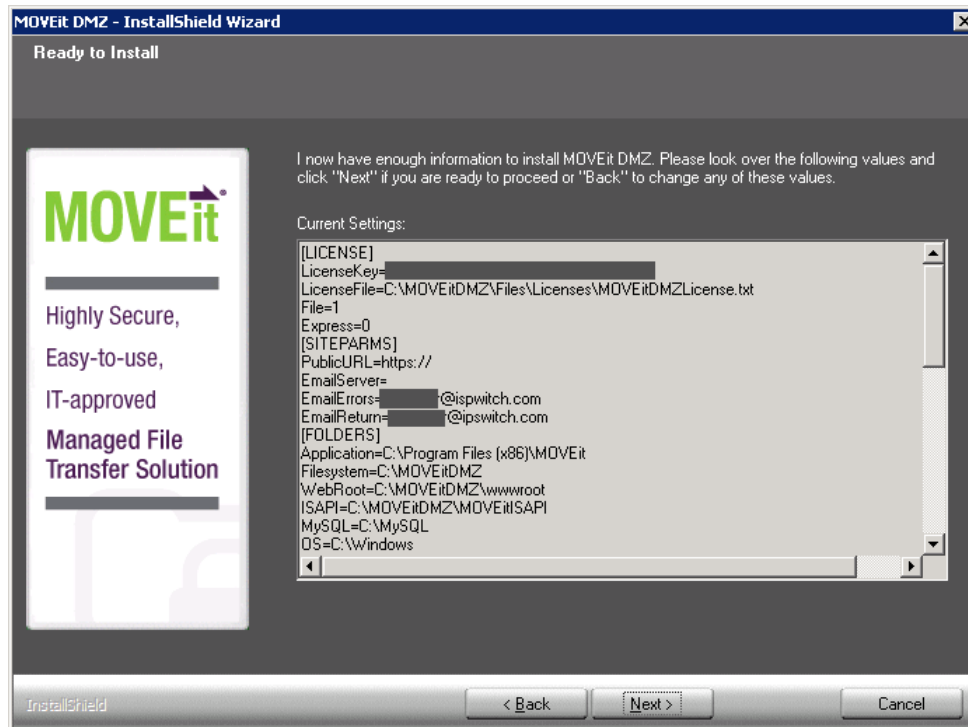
MOVEit DMZ - InstallShield Wizard

Ready to Install

MOVEit

Highly Secure,

Easy-to-use,

IT-approved

Managed File Transfer Solution

I now have enough information to install MOVEit DMZ. Please look over the following values and click "Next" if you are ready to proceed or "Back" to change any of these values.

Current Settings:

[LICENSE]
LicenseKey=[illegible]
LicenseFile=C:\MOVEitDMZ\Files\Licenses\MOVEitDMZLicense.txt
File=1
Express=0
[SITEPARMS]
PublicURL=https://
EmailServer=
EmailErrors=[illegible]@ispwitch.com
EmailReturn=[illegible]@ipswitch.com
[FOLDERS]
Application=C:\Program Files (x86)\MOVEit
Filesystem=C:\MOVEitDMZ
WebRoot=C:\MOVEitDMZ\wwwroot
ISAPI=C:\MOVEitDMZ\MOVEitISAPI
MySQL=C:\MySQL
OS=C:\Windows

InstallShield

< Back

Next >

Cancel